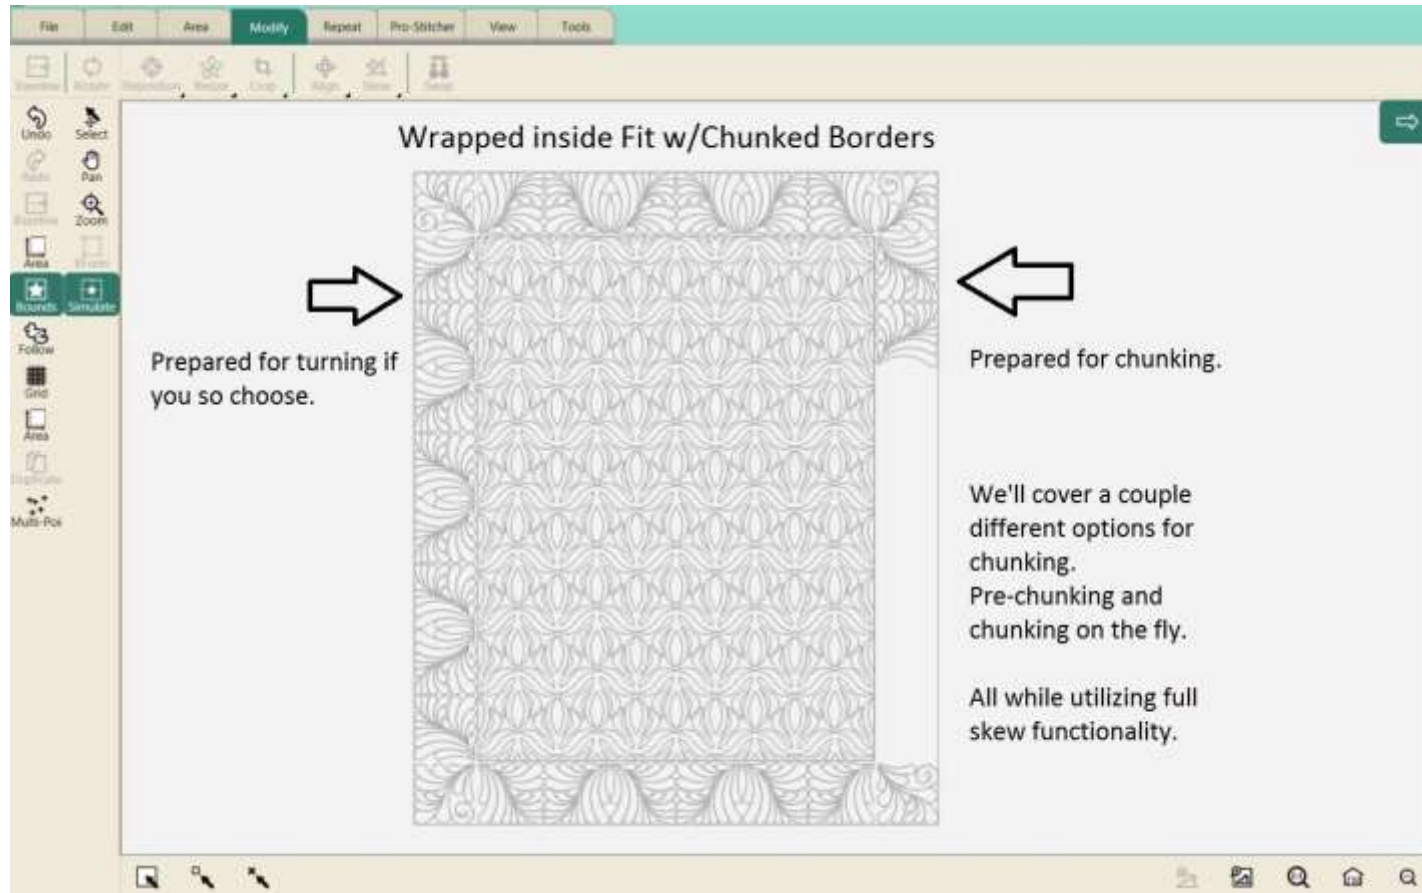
File Edit Area Modify Repeat Pro-Stitcher View Tools

Baseline Rotate Reposition Resize Crop Align Skew Swap

Undo Select Redo Pan Baseline Zoom Area Shape Bounds Simulate Follow Grid Area Duplicate Multi-Poi

Wrapped inside Fit w/Chunked Borders

Prepared for turning if you so choose.

Prepared for chunking.

We'll cover a couple different options for chunking.
Pre-chunking and chunking on the fly.

All while utilizing full skew functionality.